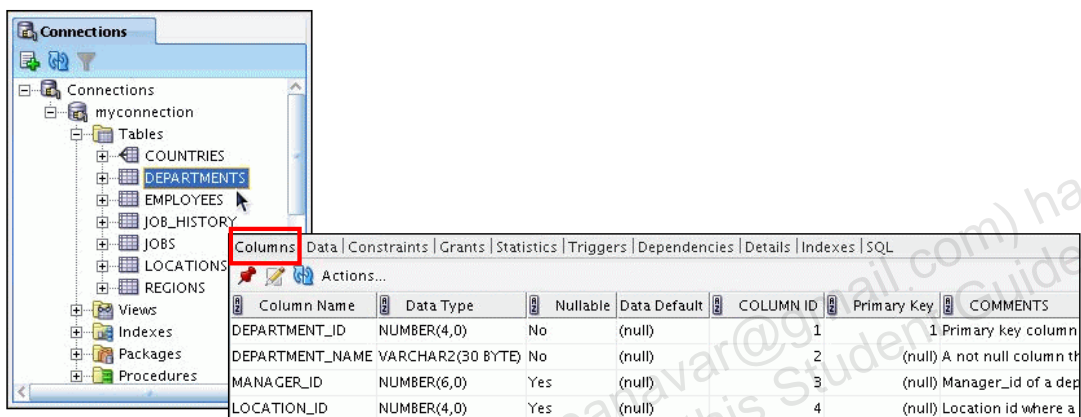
Connections

Connections
myconnection
Tables
COUNTRIES
DEPARTMENTS
EMPLOYEES
JOB_HISTORY
JOBS
LOCATIONS
REGIONS
Views
Indexes
Packages
Procedures

Columns | Data | Constraints | Grants | Statistics | Triggers | Dependencies | Details | Indexes | SQL

Actions...

| Column Name | Data Type | Nullable | Data Default | COLUMN ID | Primary Key | COMMENTS |
|---|---|---|---|---|---|---|
| DEPARTMENT_ID | NUMBER(4,0) | No | (null) | 1 | 1 | Primary key column |
| DEPARTMENT_NAME | VARCHAR2(30 BYTE) | No | (null) | 2 | (null) | A not null column th |
| MANAGER_ID | NUMBER(6,0) | Yes | (null) | 3 | (null) | Manager_id of a dep |
| LOCATION_ID | NUMBER(4,0) | Yes | (null) | 4 | (null) | Location id where a |

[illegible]navar@gmail.com) has
this Student Guide